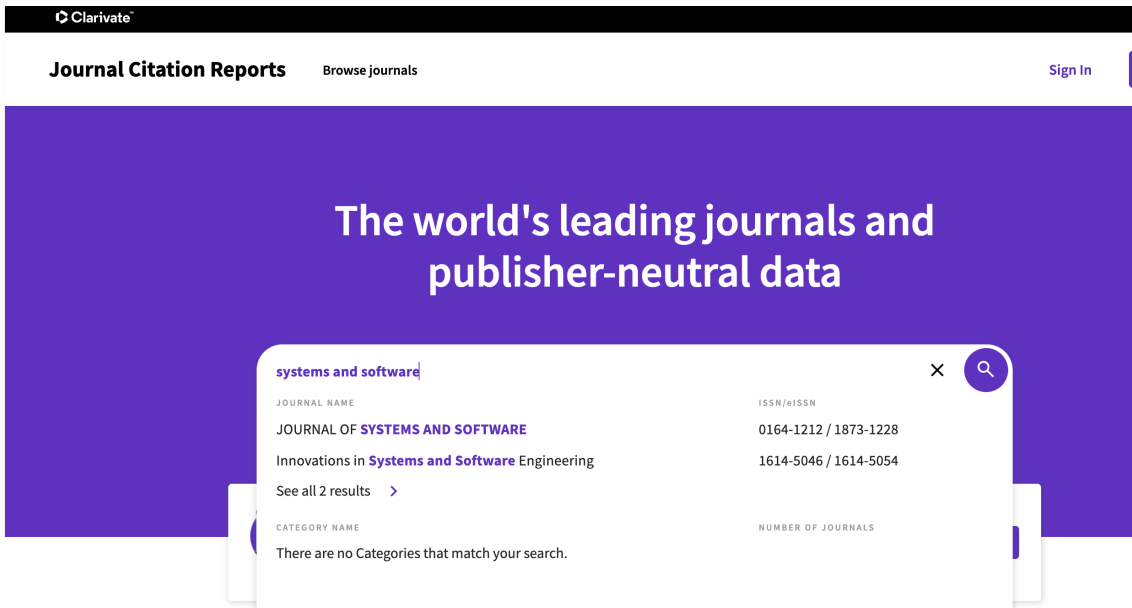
Clarivate™

Journal Citation Reports
Browse journals
Sign In

The world's leading journals and publisher-neutral data

systems and software

JOURNAL NAME
ISSN/eISSN

| JOURNAL NAME | ISSN/eISSN |
|---|---|
| JOURNAL OF SYSTEMS AND SOFTWARE | 0164-1212 / 1873-1228 |
| Innovations in Systems and Software Engineering | 1614-5046 / 1614-5054 |

See all 2 results

CATEGORY NAME
NUMBER OF JOURNALS

There are no Categories that match your search.